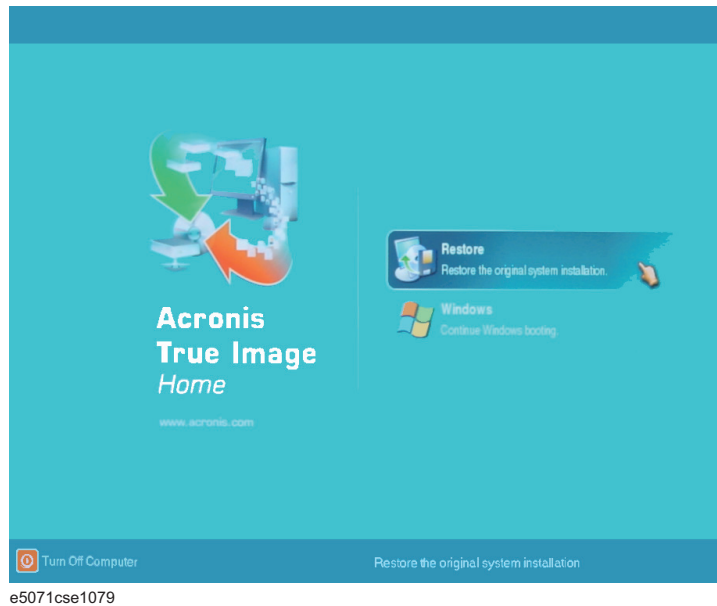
Acronis
True Image
Home

www.acronis.com

Restore
Restore the original system installation.

Windows
Continue Windows booting.

Turn Off Computer

Restore the original system installation

e5071cse1079